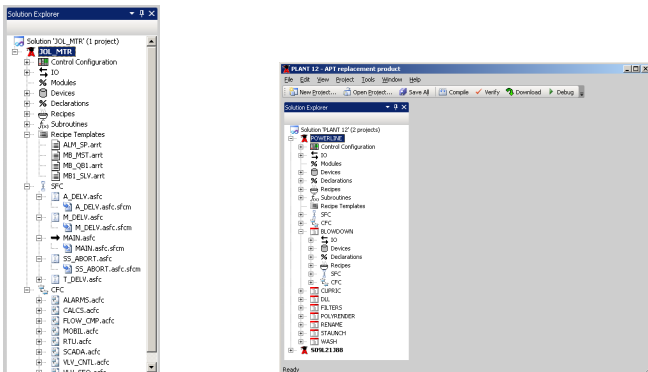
Solution Explorer

Solution 'JOL_MTR' (1 project)
JOL_MTR
Control Configuration
IO
Modules
Devices
Declarations
Recipes
Subroutines
Recipe Templates
ALM_SP.arrt
MB_MST.arrt
MB_QB1.arrt
MB1_SLV.arrt
SFC
A_DELV.asfc
A_DELV.asfc.sfcm
M_DELV.asfc
M_DELV.asfc.sfcm
MAIN.asfc
MAIN.asfc.sfcm
SS_ABORT.asfc
SS_ABORT.asfc.sfcm
T_DELV.asfc
CFC
ALARMS.acfc
CALCS.acfc
FLOW_CMP.acfc
MOBIL.acfc
RTU.acfc
SCADA.acfc
VLV_CNTL.acfc
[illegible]

PLANT 12 - APT replacement product
File Edit View Project Tools Window Help
New Project... Open Project... Save All Compile Verify Download Debug
Solution Explorer
Solution 'PLANT 12' (2 projects)
POWERLINE
Control Configuration
IO
Modules
Devices
Declarations
Recipes
Subroutines
Recipe Templates
SFC
CFC
BLOWDOWN
IO
Devices
Declarations
Recipes
SFC
CFC
CUPRIC
DIL
FILTERS
POLYRENDER
RENAME
STAUNCH
WASH
S09L21388
Ready